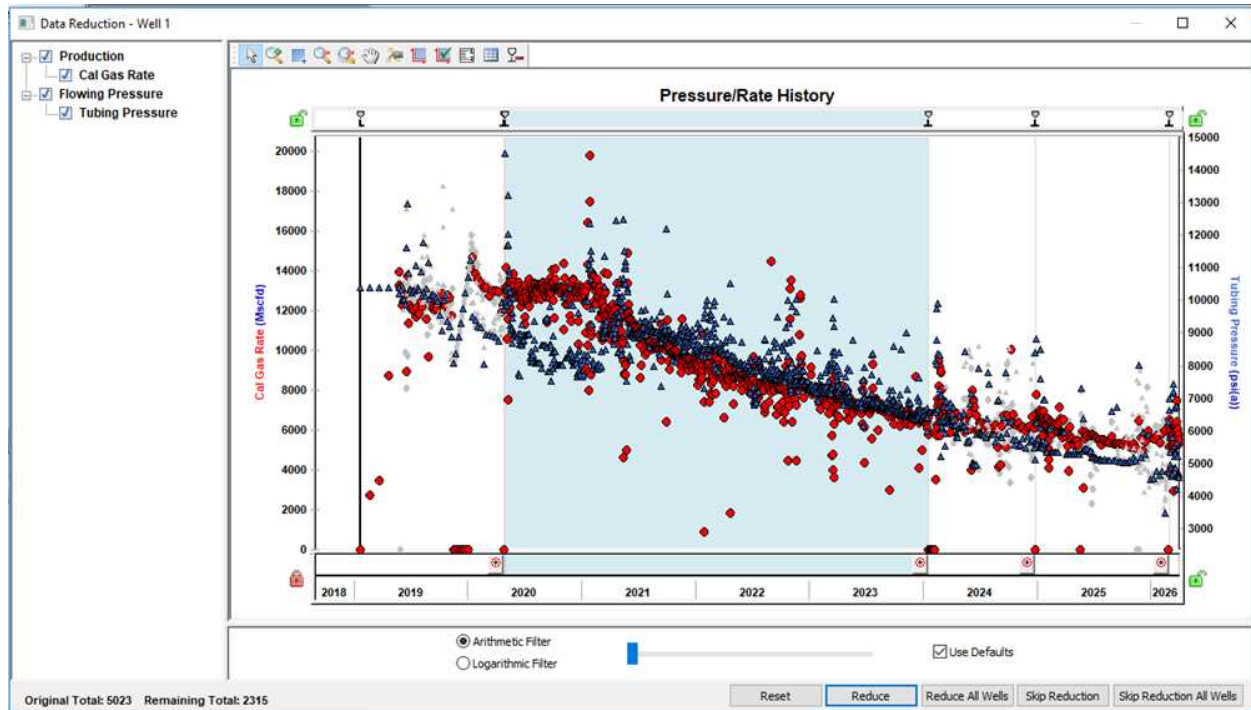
Data Reduction - Well 1

Production
Cal Gas Rate
Flowing Pressure
Tubing Pressure

Pressure/Rate History

20000
18000
16000
14000
12000
10000
8000
6000
4000
2000
0

Cal Gas Rate (Mscf/d)

15000
14000
13000
12000
11000
10000
9000
8000
7000
6000
5000
4000
3000

Tubing Pressure (psi(a))

2018
2019
2020
2021
2022
2023
2024
2025
2026

Arithmetic Filter
Logarithmic Filter
Use Defaults

Original Total: 5023 Remaining Total: 2315

Reset
Reduce
Reduce All Wells
Skip Reduction
Skip Reduction All Wells